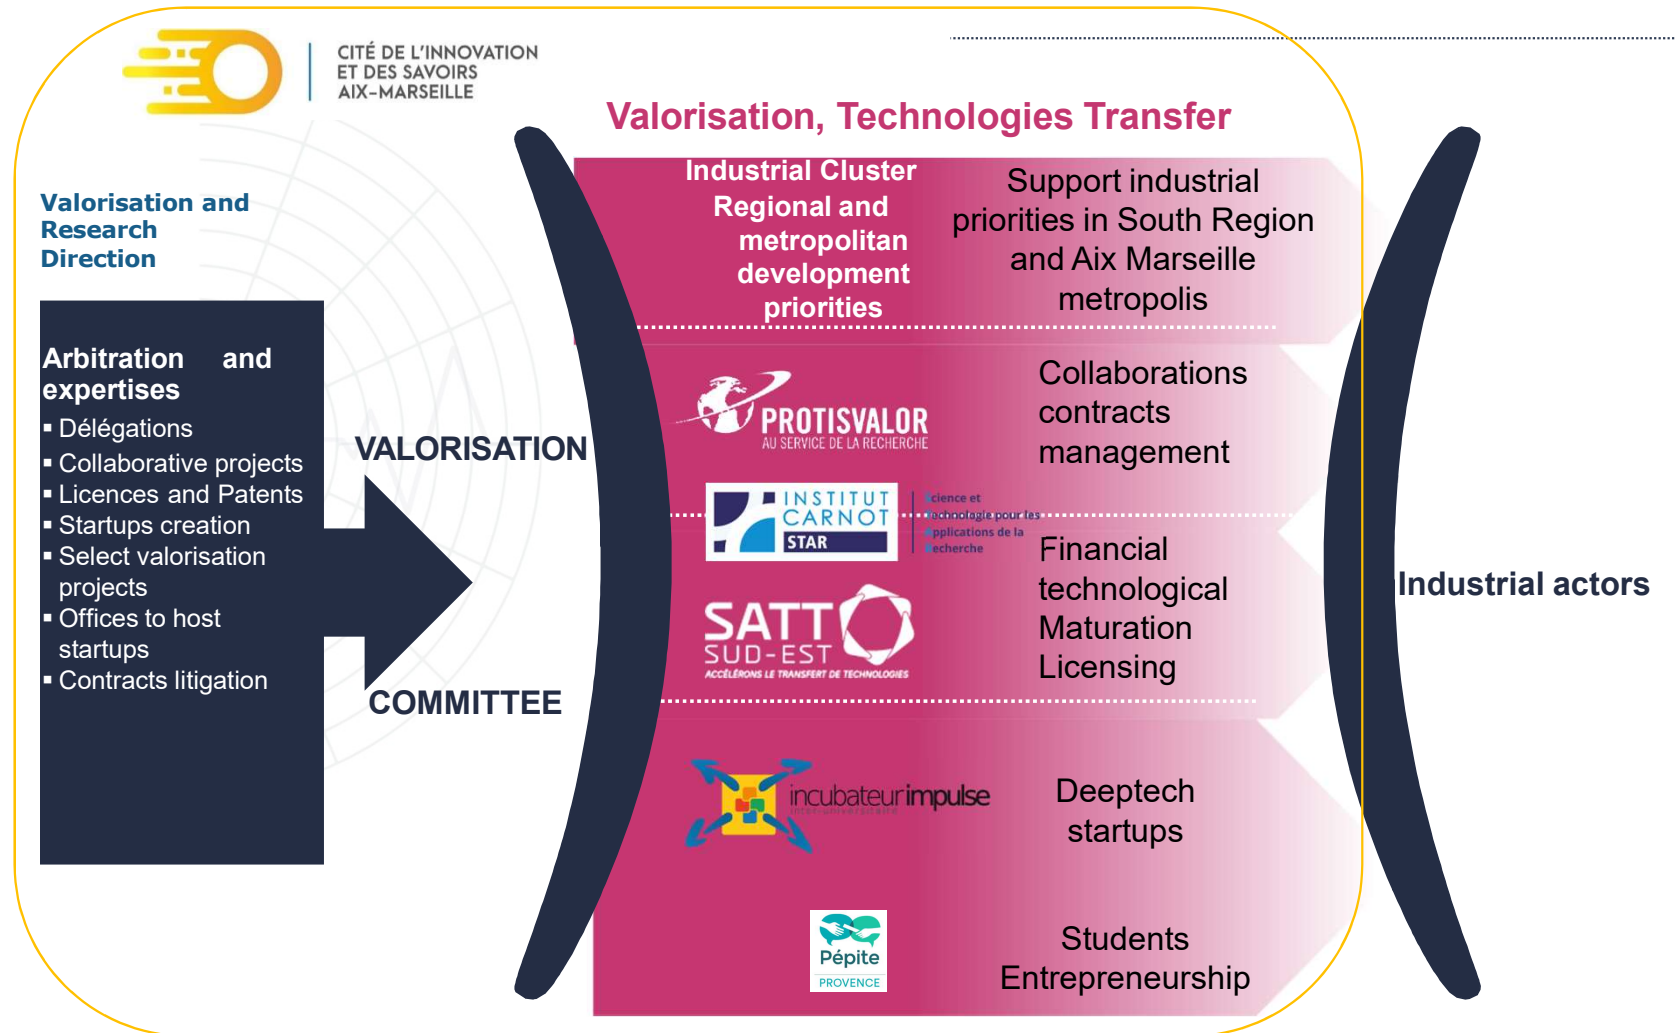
CITÉ DE L'INNOVATION ET DES SAVOIRS AIX-MARSEILLE

Valorisation and Research Direction

Arbitration and expertises
▪ Délégations
▪ Collaborative projects
▪ Licences and Patents
▪ Startups creation
▪ Select valorisation projects
▪ Offices to host startups
▪ Contracts litigation

VALORISATION

COMMITTEE

Valorisation, Technologies Transfer

Industrial Cluster Regional and metropolitan development priorities

Support industrial priorities in South Region and Aix Marseille metropolis

PROTISVALOR
AU SERVICE DE LA RECHERCHE

Collaborations contracts management

INSTITUT CARNOT STAR

Science et Technologie pour les Applications de la Recherche

SATT SUD-EST
ACCÉLÉRONS LE TRANSFERT DE TECHNOLOGIES

Financial technological Maturation Licensing

incubateurimpulse

Deeptech startups

Pépite PROVENCE

Students Entrepreneurship

Industrial actors